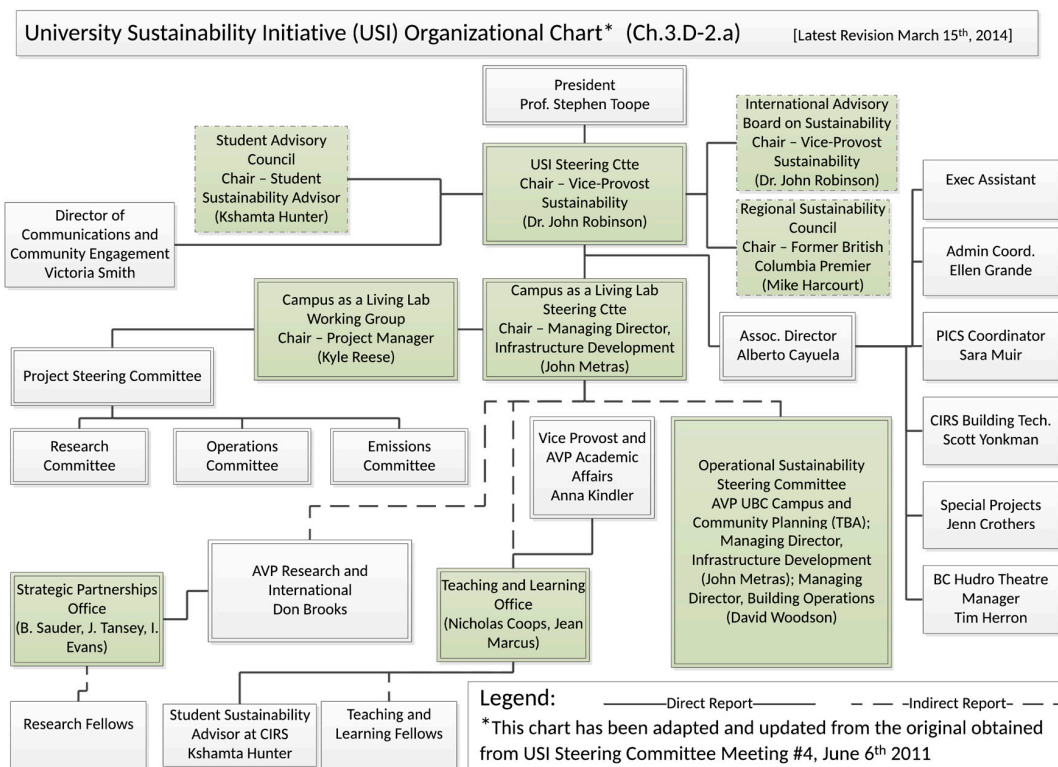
University Sustainability Initiative (USI) Organizational Chart* (Ch.3.D-2.a) [Latest Revision March 15$^{th}$, 2014]

President
Prof. Stephen Toope

Student Advisory Council
Chair – Student Sustainability Advisor
(Kshamta Hunter)

USI Steering Ctte
Chair – Vice-Provost Sustainability
(Dr. John Robinson)

International Advisory Board on Sustainability
Chair – Vice-Provost Sustainability
(Dr. John Robinson)

Regional Sustainability Council
Chair – Former British Columbia Premier
(Mike Harcourt)

Director of Communications and Community Engagement
Victoria Smith

Exec Assistant

Admin Coord.
Ellen Grande

Campus as a Living Lab Working Group
Chair – Project Manager
(Kyle Reese)

Campus as a Living Lab Steering Ctte
Chair – Managing Director, Infrastructure Development
(John Metras)

Assoc. Director
Alberto Cayuela

PICS Coordinator
Sara Muir

Project Steering Committee

Research Committee

Operations Committee

Emissions Committee

CIRS Building Tech.
Scott Yonkman

Vice Provost and AVP Academic Affairs
Anna Kindler

Operational Sustainability Steering Committee
AVP UBC Campus and Community Planning (TBA); Managing Director, Infrastructure Development (John Metras); Managing Director, Building Operations (David Woodson)

Special Projects
Jenn Crothers

AVP Research and International
Don Brooks

Strategic Partnerships Office
(B. Sauder, J. Tansey, I. Evans)

Teaching and Learning Office
(Nicholas Coops, Jean Marcus)

BC Hudro Theatre Manager
Tim Herron

Research Fellows

Student Sustainability Advisor at CIRS
Kshamta Hunter

Teaching and Learning Fellows

Legend: Direct Report – –Indirect Report– –
*This chart has been adapted and updated from the original obtained from USI Steering Committee Meeting #4, June 6$^{th}$ 2011